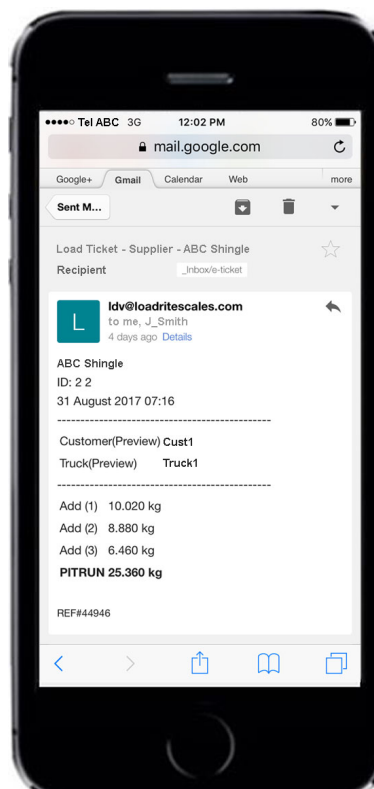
●●●●○ Tel ABC 3G 12:02 PM 80%

mail.google.com

Google+ Gmail Calendar Web more

Sent M...

Load Ticket - Supplier - ABC Shingle

Recipient _Inbox/e-ticket

L

ldv@loadritescales.com
to me, J_Smith
4 days ago Details

ABC Shingle
ID: 2 2
31 August 2017 07:16

----------------------------------------------

Customer(Preview) Cust1

Truck(Preview) Truck1

----------------------------------------------

Add (1) 10.020 kg

Add (2) 8.880 kg

Add (3) 6.460 kg

PITRUN 25.360 kg

REF#44946